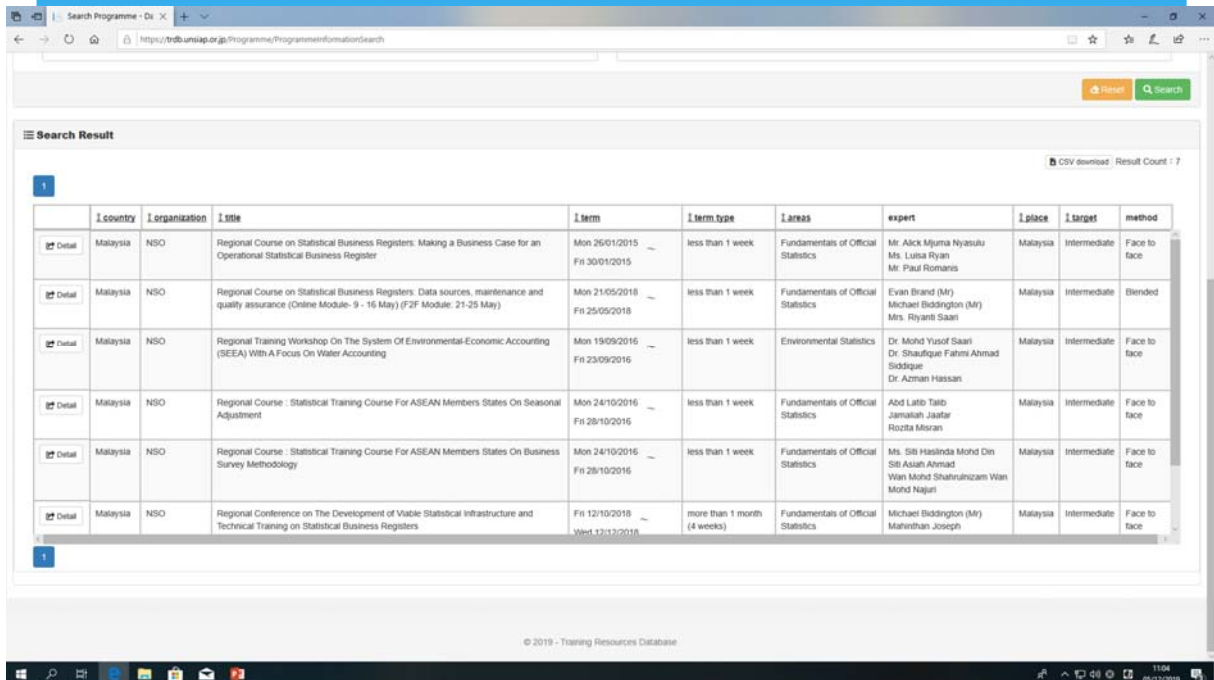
Search Programme - Da

https://trdb.unsiap.or.jp/Programme/ProgrammeInformationSearch

Reset Search

Search Result

CSV download Result Count : 7

1

| | country | organization | title | term | term type | areas | expert | place | target | method |
|---|---|---|---|---|---|---|---|---|---|---|
| Detail | Malaysia | NSO | Regional Course on Statistical Business Registers: Making a Business Case for an Operational Statistical Business Register | Mon 26/01/2015 ~ Fri 30/01/2015 | less than 1 week | Fundamentals of Official Statistics | Mr. Alick Mjuma Nyasulu Ms. Luisa Ryan Mr. Paul Romanis | Malaysia | Intermediate | Face to face |
| Detail | Malaysia | NSO | Regional Course on Statistical Business Registers: Data sources, maintenance and quality assurance (Online Module- 9 - 16 May) (F2F Module: 21-25 May) | Mon 21/05/2018 ~ Fri 25/05/2018 | less than 1 week | Fundamentals of Official Statistics | Evan Brand (Mr) Michael Biddington (Mr) Mrs. Riyanti Saari | Malaysia | Intermediate | Blended |
| Detail | Malaysia | NSO | Regional Training Workshop On The System Of Environmental-Economic Accounting (SEEA) With A Focus On Water Accounting | Mon 19/09/2016 ~ Fri 23/09/2016 | less than 1 week | Environmental Statistics | Dr. Mohd Yusof Saari Dr. Shaufique Fahmi Ahmad Siddique Dr. Azman Hassan | Malaysia | Intermediate | Face to face |
| Detail | Malaysia | NSO | Regional Course : Statistical Training Course For ASEAN Members States On Seasonal Adjustment | Mon 24/10/2016 ~ Fri 28/10/2016 | less than 1 week | Fundamentals of Official Statistics | Abd Latib Talib Jamaliah Jaafar Rozita Misran | Malaysia | Intermediate | Face to face |
| Detail | Malaysia | NSO | Regional Course : Statistical Training Course For ASEAN Members States On Business Survey Methodology | Mon 24/10/2016 ~ Fri 28/10/2016 | less than 1 week | Fundamentals of Official Statistics | Ms. Siti Haslinda Mohd Din Siti Asiah Ahmad Wan Mohd Shahrulnizam Wan Mohd Najuri | Malaysia | Intermediate | Face to face |
| Detail | Malaysia | NSO | Regional Conference on The Development of Viable Statistical Infrastructure and Technical Training on Statistical Business Registers | Fri 12/10/2018 ~ Wed 12/12/2018 | more than 1 month (4 weeks) | Fundamentals of Official Statistics | Michael Biddington (Mr) Mahinthan Joseph | Malaysia | Intermediate | Face to face |

1

© 2019 - Training Resources Database

11:04